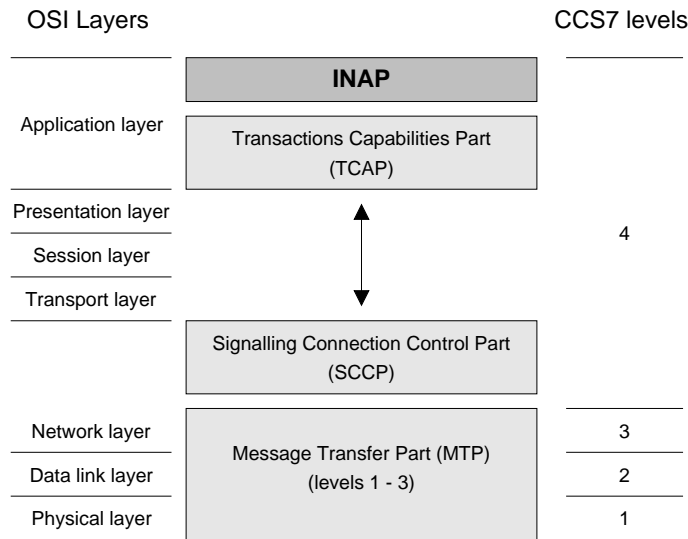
OSI Layers

CCS7 levels

INAP

Application layer

Transactions Capabilities Part (TCAP)

Presentation layer

Session layer

Transport layer

4

Signalling Connection Control Part (SCCP)

Network layer

Data link layer

Physical layer

Message Transfer Part (MTP) (levels 1 - 3)

3

2

1